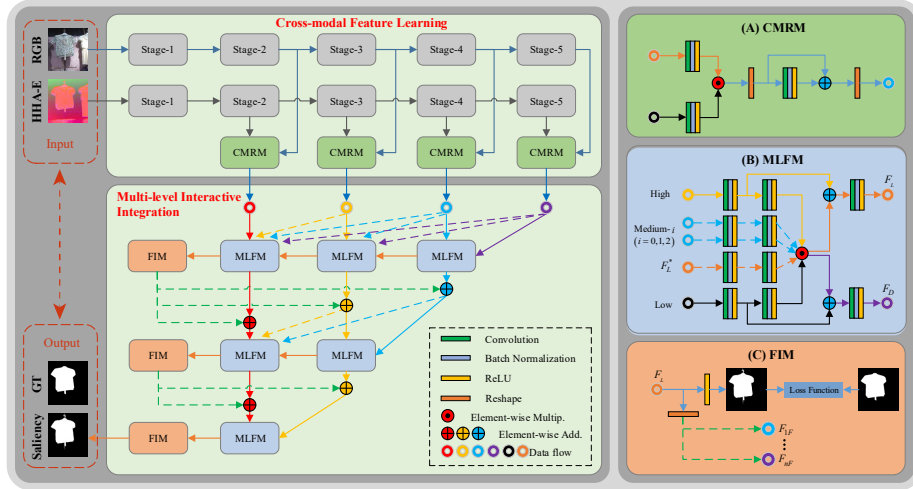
Cross-modal Feature Learning

RGB

HHA-E

Input

Stage-1 Stage-2 Stage-3 Stage-4 Stage-5

Stage-1 Stage-2 Stage-3 Stage-4 Stage-5

CMRM CMRM CMRM CMRM

Multi-level Interactive Integration

FIM MLFM MLFM MLFM

FIM MLFM MLFM

FIM MLFM

Output

GT

Saliency

Convolution

Batch Normalization

ReLU

Reshape

Element-wise Multip.

Element-wise Add.

Data flow

(A) CMRM

(B) MLFM

High

Medium-$i$ $(i = 0,1,2)$

$F_L^*$

Low

$F_L$

$F_D$

(C) FIM

$F_L$

Loss Function

$F_{1F}$

$F_{nF}$